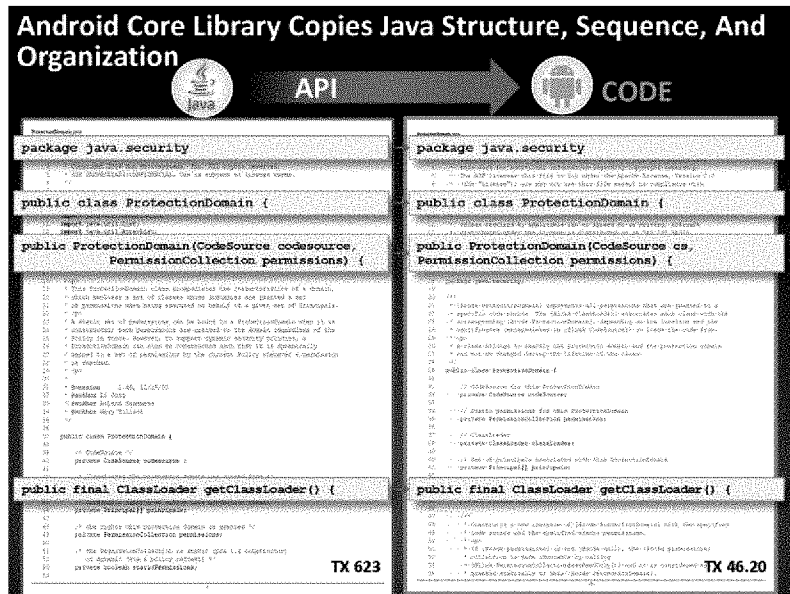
Android Core Library Copies Java Structure, Sequence, And Organization

Java

API

CODE

package java.security

public class ProtectionDomain {

public ProtectionDomain(CodeSource codesource, PermissionCollection permissions) {

public final ClassLoader getClassLoader() {

TX 623

package java.security

public class ProtectionDomain {

public ProtectionDomain(CodeSource cs, PermissionCollection permissions) {

public final ClassLoader getClassLoader() {

TX 46.20